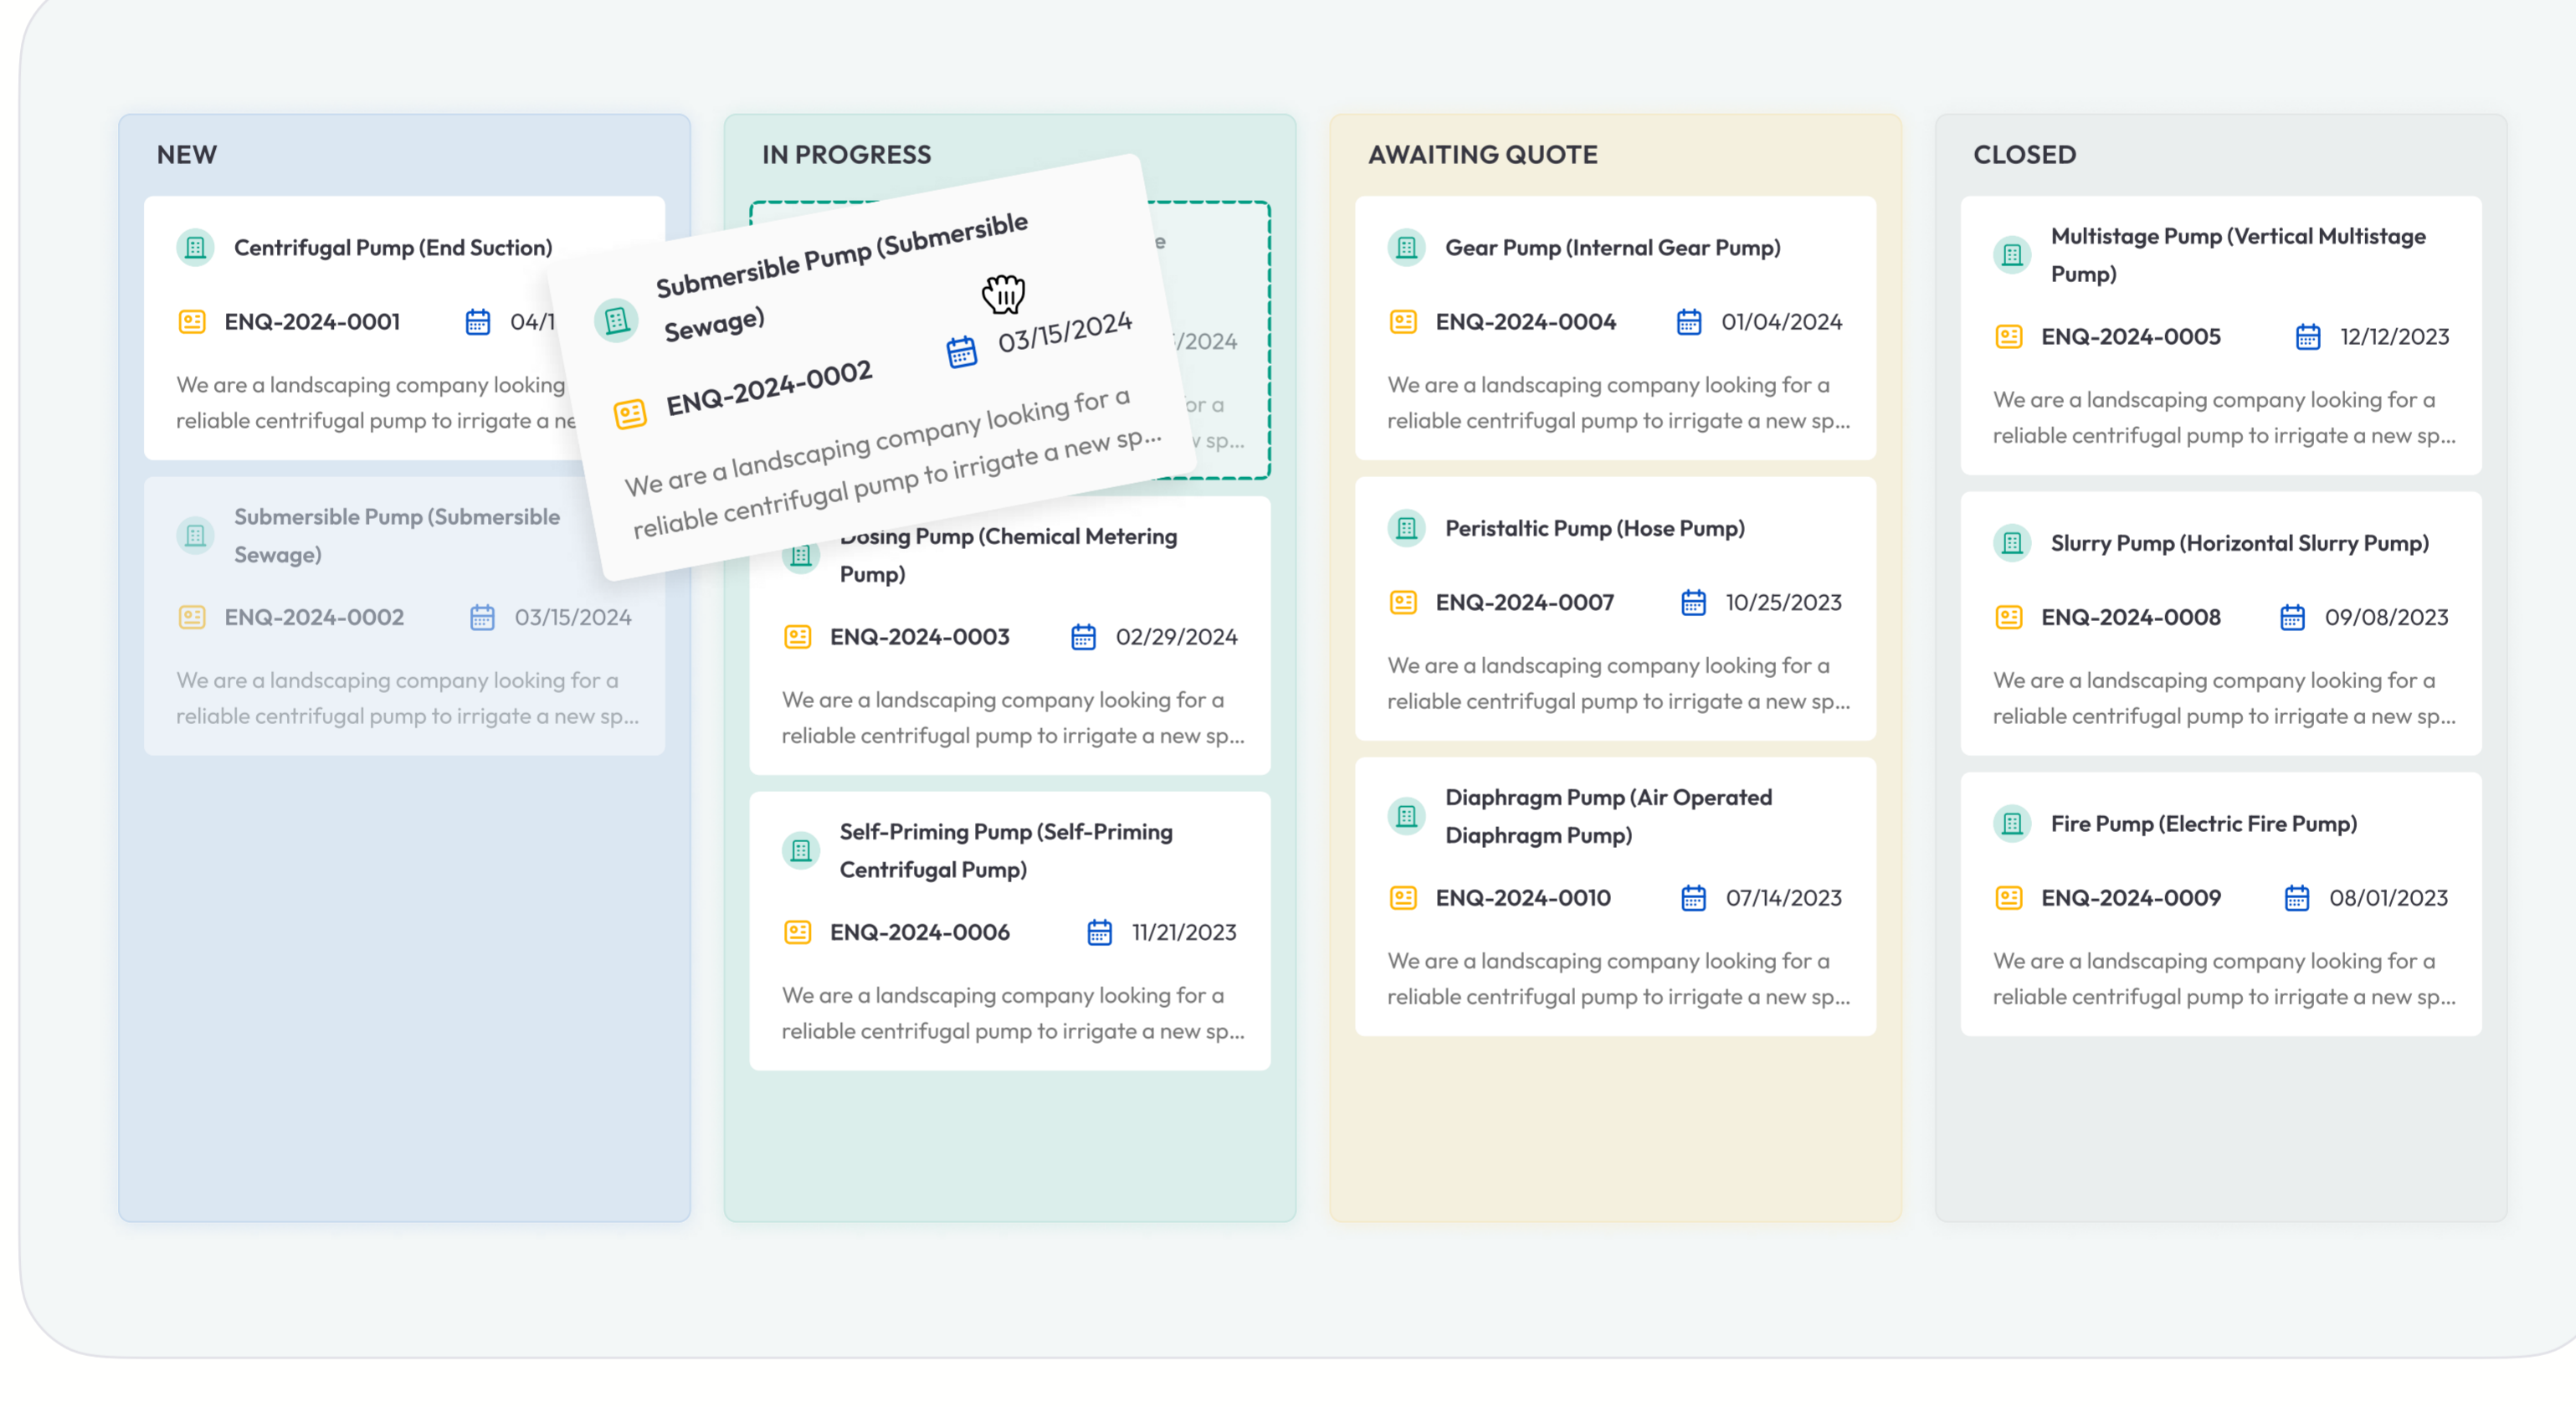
NEW

Centrifugal Pump (End Suction)

ENQ-2024-0001 04/1

We are a landscaping company looking reliable centrifugal pump to irrigate a ne

Submersible Pump (Submersible Sewage)

ENQ-2024-0002 03/15/2024

We are a landscaping company looking for a reliable centrifugal pump to irrigate a new sp...

IN PROGRESS

Submersible Pump (Submersible Sewage)

ENQ-2024-0002 03/15/2024

We are a landscaping company looking for a reliable centrifugal pump to irrigate a new sp...

e

/2024

or a

v sp...

Dosing Pump (Chemical Metering Pump)

ENQ-2024-0003 02/29/2024

We are a landscaping company looking for a reliable centrifugal pump to irrigate a new sp...

Self-Priming Pump (Self-Priming Centrifugal Pump)

ENQ-2024-0006 11/21/2023

We are a landscaping company looking for a reliable centrifugal pump to irrigate a new sp...

AWAITING QUOTE

Gear Pump (Internal Gear Pump)

ENQ-2024-0004 01/04/2024

We are a landscaping company looking for a reliable centrifugal pump to irrigate a new sp...

Peristaltic Pump (Hose Pump)

ENQ-2024-0007 10/25/2023

We are a landscaping company looking for a reliable centrifugal pump to irrigate a new sp...

Diaphragm Pump (Air Operated Diaphragm Pump)

ENQ-2024-0010 07/14/2023

We are a landscaping company looking for a reliable centrifugal pump to irrigate a new sp...

CLOSED

Multistage Pump (Vertical Multistage Pump)

ENQ-2024-0005 12/12/2023

We are a landscaping company looking for a reliable centrifugal pump to irrigate a new sp...

Slurry Pump (Horizontal Slurry Pump)

ENQ-2024-0008 09/08/2023

We are a landscaping company looking for a reliable centrifugal pump to irrigate a new sp...

Fire Pump (Electric Fire Pump)

ENQ-2024-0009 08/01/2023

We are a landscaping company looking for a reliable centrifugal pump to irrigate a new sp...